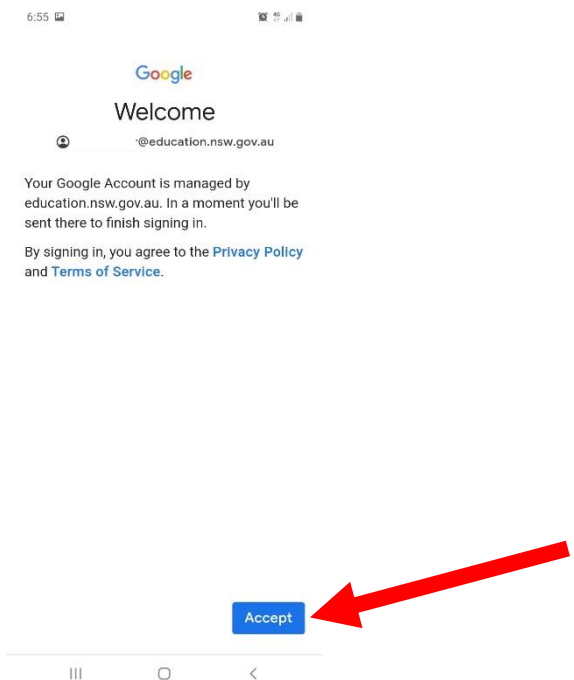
6:55

Google

Welcome

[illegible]@education.nsw.gov.au

Your Google Account is managed by education.nsw.gov.au. In a moment you'll be sent there to finish signing in.

By signing in, you agree to the Privacy Policy and Terms of Service.

Accept